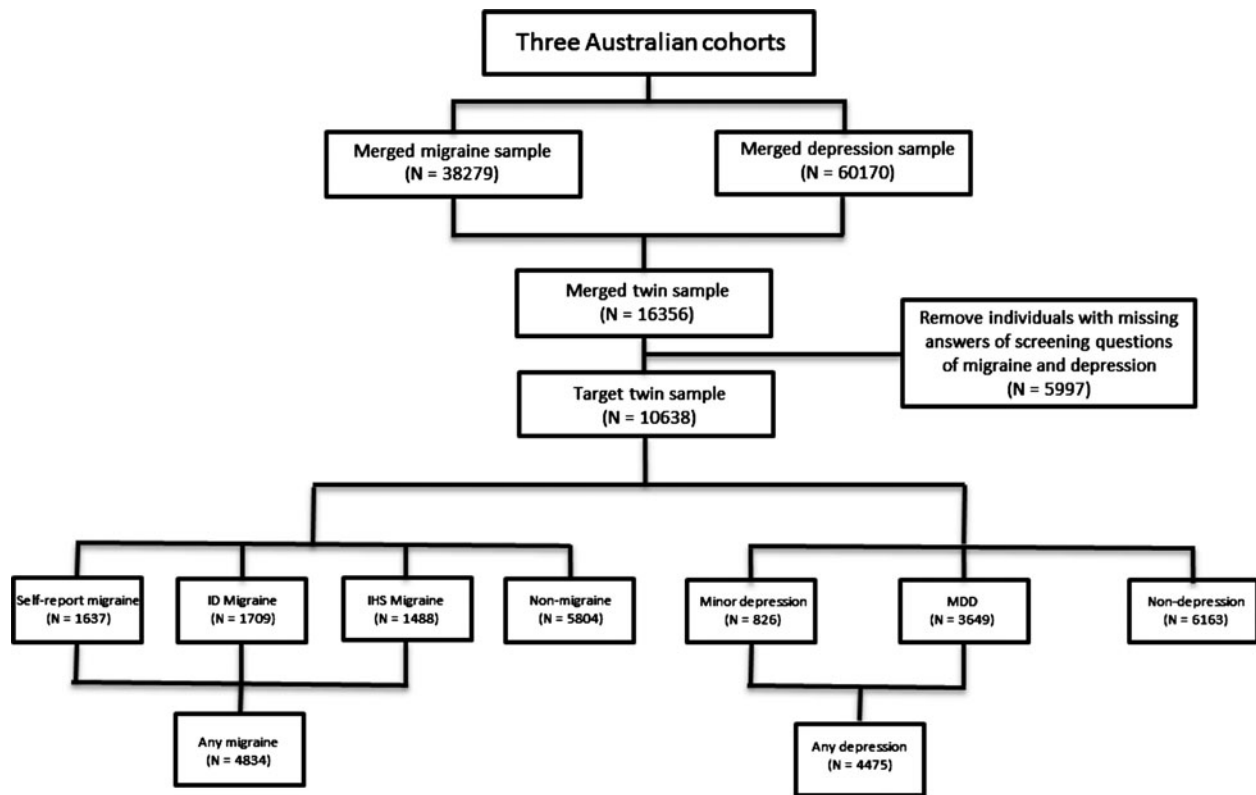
Three Australian cohorts

Merged migraine sample
(N = 38279)

Merged depression sample
(N = 60170)

Merged twin sample
(N = 16356)

Remove individuals with missing answers of screening questions of migraine and depression
(N = 5997)

Target twin sample
(N = 10638)

Self-report migraine
(N = 1637)

ID Migraine
(N = 1709)

IHS Migraine
(N = 1488)

Non-migraine
(N = 5804)

Minor depression
(N = 826)

MDD
(N = 3649)

Non-depression
(N = 6163)

Any migraine
(N = 4834)

Any depression
(N = 4475)